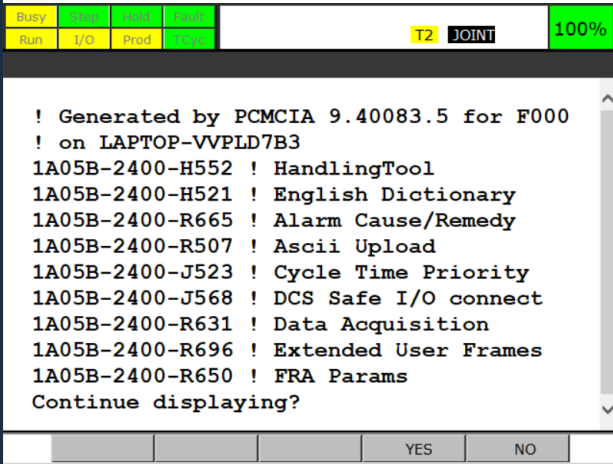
Busy Step Hold Fault
Run I/O Prod TCyc

T2 JOINT 100%

! Generated by PCMCIA 9.40083.5 for F000
! on LAPTOP-VVPLD7B3
1A05B-2400-H552 ! HandlingTool
1A05B-2400-H521 ! English Dictionary
1A05B-2400-R665 ! Alarm Cause/Remedy
1A05B-2400-R507 ! Ascii Upload
1A05B-2400-J523 ! Cycle Time Priority
1A05B-2400-J568 ! DCS Safe I/O connect
1A05B-2400-R631 ! Data Acquisition
1A05B-2400-R696 ! Extended User Frames
1A05B-2400-R650 ! FRA Params
Continue displaying?

YES NO